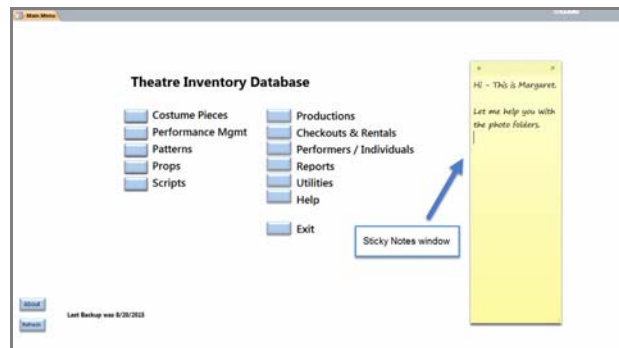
Main Menu

Theatre Inventory Database

Costume Pieces
Performance Mgmt
Patterns
Props
Scripts

Productions
Checkouts & Rentals
Performers / Individuals
Reports
Utilities
Help

Exit

Hi - This is Margaret.

Let me help you with the photo folders.

Sticky Notes window

About

Refresh

Last Backup was 8/20/2015